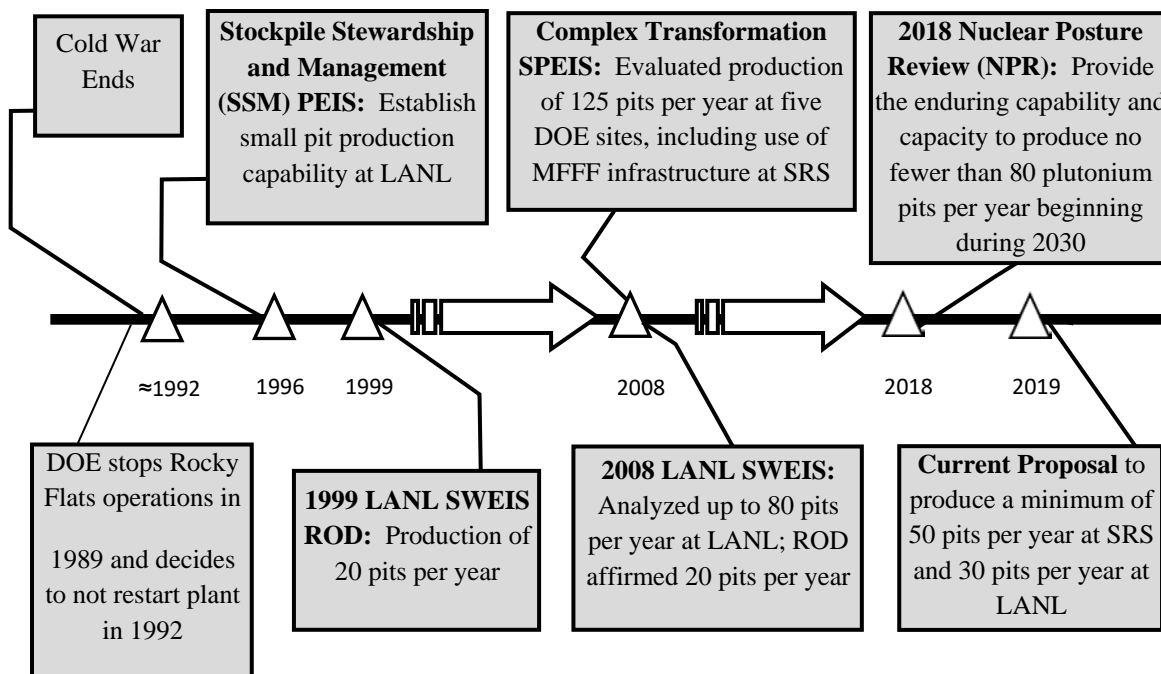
Cold War Ends

Stockpile Stewardship and Management (SSM) PEIS: Establish small pit production capability at LANL

Complex Transformation SPEIS: Evaluated production of 125 pits per year at five DOE sites, including use of MFFF infrastructure at SRS

2018 Nuclear Posture Review (NPR): Provide the enduring capability and capacity to produce no fewer than 80 plutonium pits per year beginning during 2030

≈1992

1996

1999

2008

2018

2019

DOE stops Rocky Flats operations in 1989 and decides to not restart plant in 1992

1999 LANL SWEIS ROD: Production of 20 pits per year

2008 LANL SWEIS: Analyzed up to 80 pits per year at LANL; ROD affirmed 20 pits per year

Current Proposal to produce a minimum of 50 pits per year at SRS and 30 pits per year at LANL